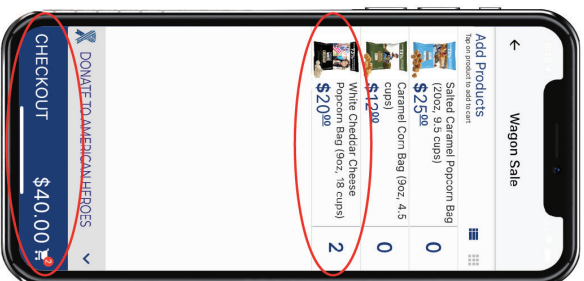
←

Wagon Sale

Add Products
Tap on product to add to cart

Salted Caramel Popcorn Bag (20oz, 9.5 cups)
$25.00
0

Caramel Corn Bag (9oz, 4.5 cups)
$12.00
0

White Cheddar Cheese Popcorn Bag (9oz, 18 cups)
$20.00
2

DONATE TO AMERICAN HEROES

CHECKOUT $40.00 2